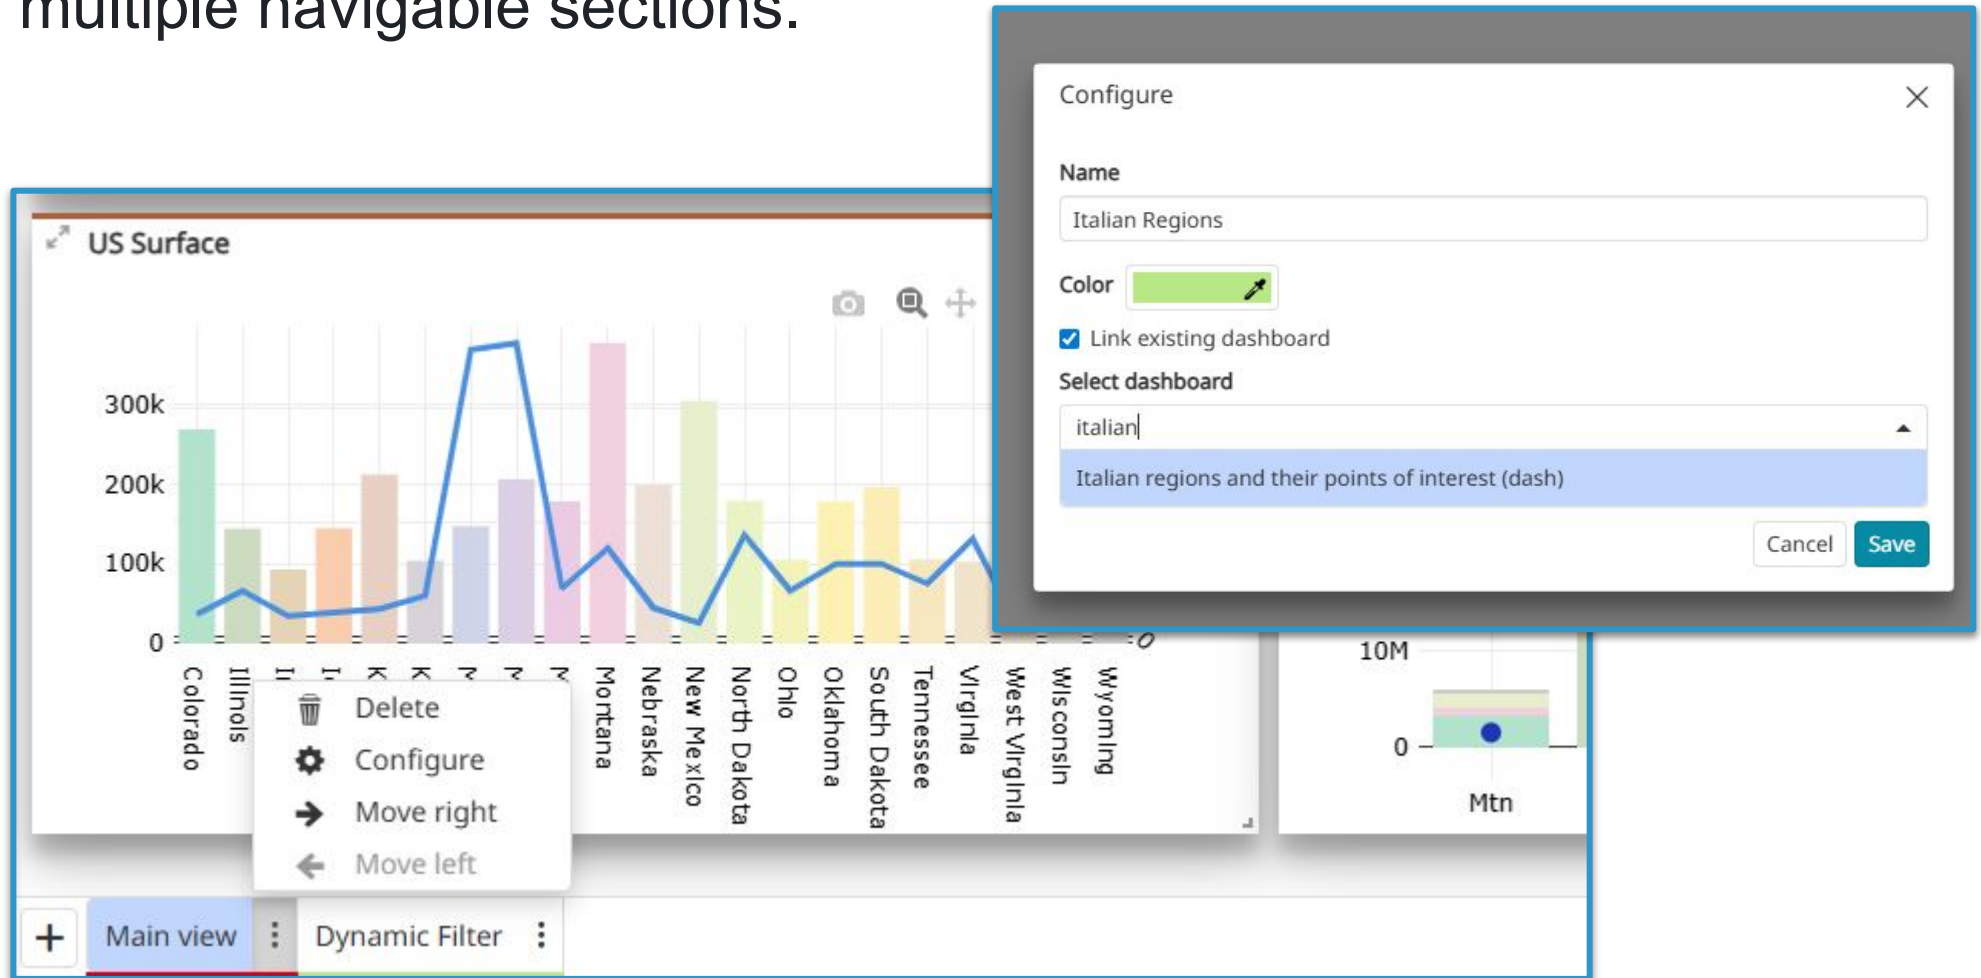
multiple navigable sections.

US Surface

300k
200k
100k
0

Colorado
Illinois
I
I
K
K
M
M
M
Montana
Nebraska
New Mexico
North Dakota
Ohio
Oklahoma
South Dakota
Tennessee
Virginia
West Virginia
Wisconsin
Wyoming

0

Delete
Configure
Move right
Move left

10M
0
Mtn

+ Main view ⋮ Dynamic Filter ⋮

Configure

Name
Italian Regions

Color

Link existing dashboard

Select dashboard
italian
Italian regions and their points of interest (dash)

Cancel Save